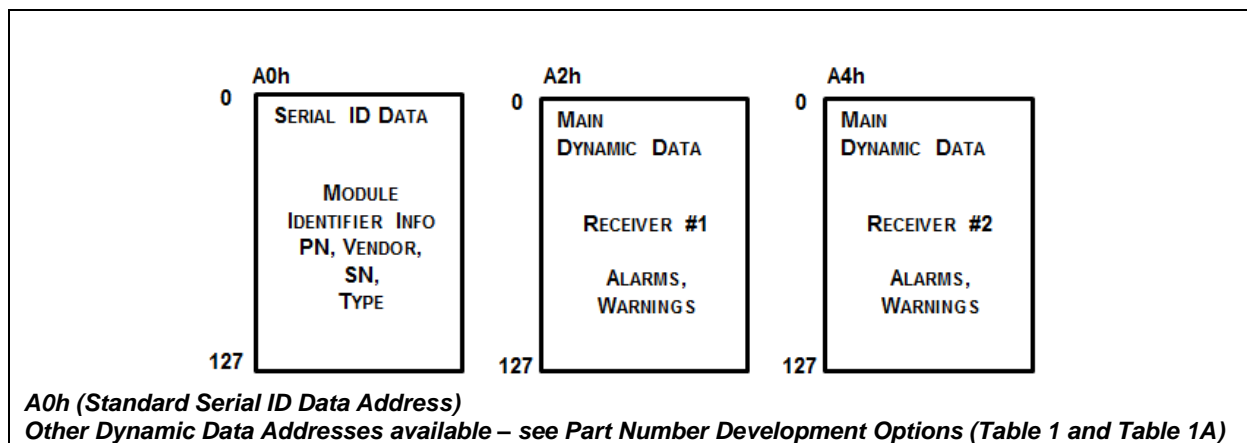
A0h

0

SERIAL ID DATA

MODULE IDENTIFIER INFO PN, VENDOR, SN, TYPE

127

A2h

0

MAIN DYNAMIC DATA

RECEIVER #1

ALARMS, WARNINGS

127

A4h

0

MAIN DYNAMIC DATA

RECEIVER #2

ALARMS, WARNINGS

127

A0h (Standard Serial ID Data Address)
Other Dynamic Data Addresses available – see Part Number Development Options (Table 1 and Table 1A)